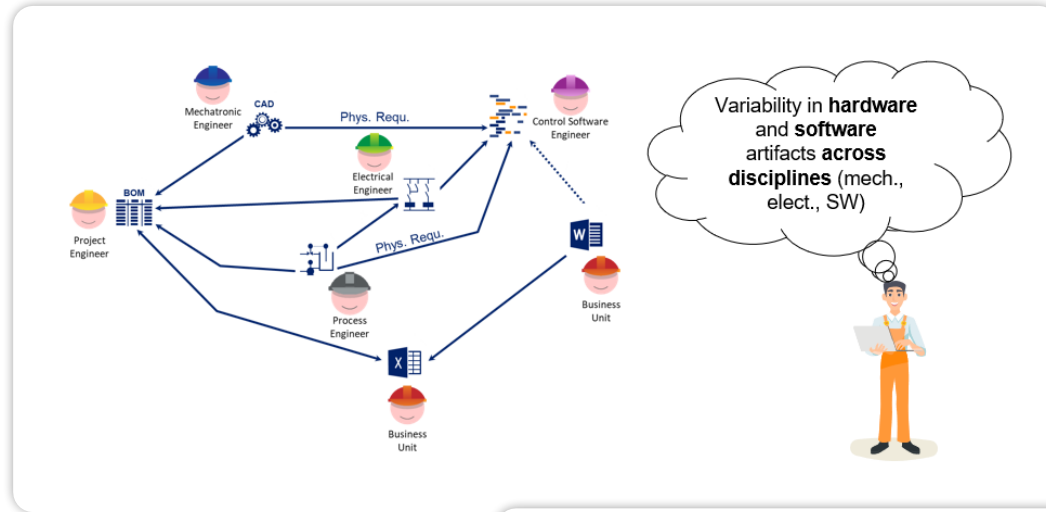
Mechatronic Engineer

CAD

Phys. Requ.

Control Software Engineer

Electrical Engineer

BOM

Project Engineer

Phys. Requ.

Process Engineer

Business Unit

Business Unit

Variability in **hardware** and **software** artifacts **across disciplines** (mech., elect., SW)